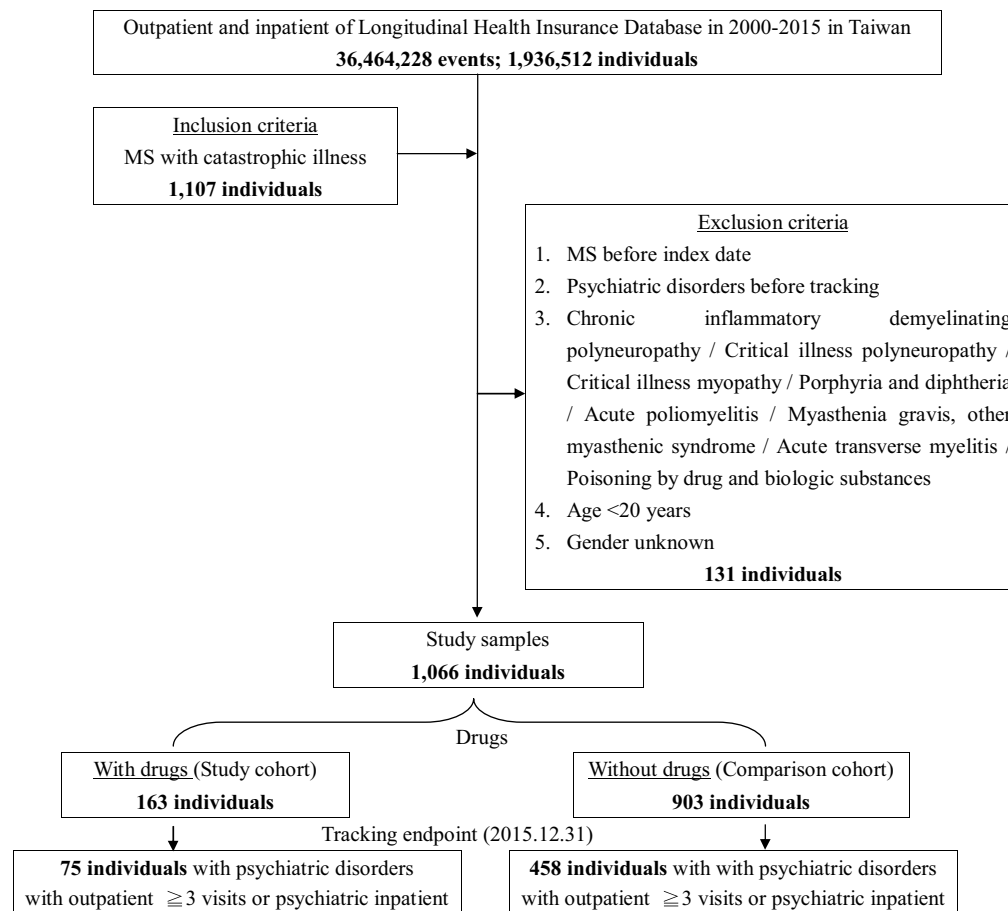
Outpatient and inpatient of Longitudinal Health Insurance Database in 2000-2015 in Taiwan
**36,464,228 events; 1,936,512 individuals**

Inclusion criteria
MS with catastrophic illness
**1,107 individuals**

Exclusion criteria
1. MS before index date
2. Psychiatric disorders before tracking
3. Chronic inflammatory demyelinating polyneuropathy / Critical illness polyneuropathy / Critical illness myopathy / Porphyria and diphtheria / Acute poliomyelitis / Myasthenia gravis, other myasthenic syndrome / Acute transverse myelitis / Poisoning by drug and biologic substances
4. Age <20 years
5. Gender unknown
**131 individuals**

Study samples
**1,066 individuals**

Drugs

With drugs (Study cohort)
**163 individuals**

Without drugs (Comparison cohort)
**903 individuals**

Tracking endpoint (2015.12.31)

**75 individuals** with psychiatric disorders with outpatient $\geqq 3$ visits or psychiatric inpatient

**458 individuals** with with psychiatric disorders with outpatient $\geqq 3$ visits or psychiatric inpatient